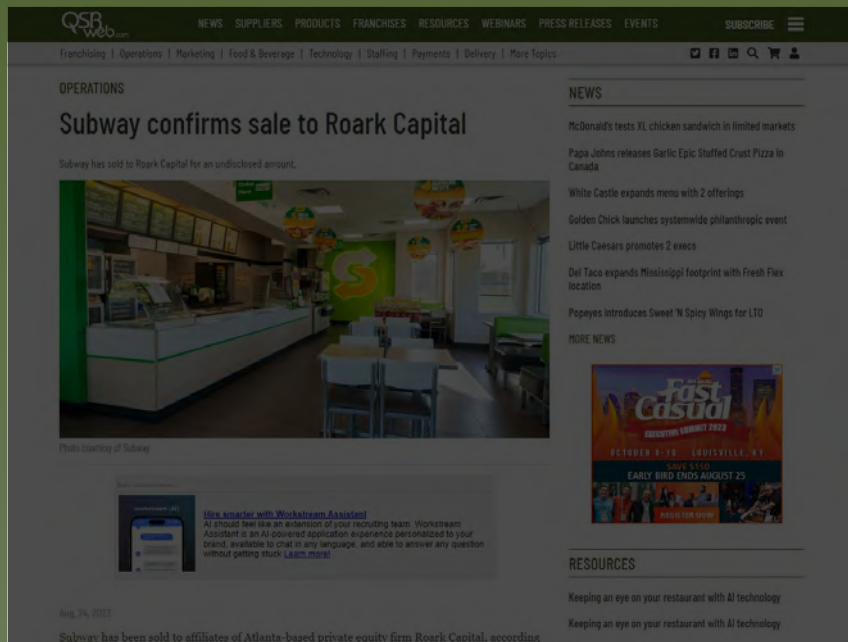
QSRweb.com NEWS SUPPLIERS PRODUCTS FRANCHISES RESOURCES WEBINARS PRESS RELEASES EVENTS SUBSCRIBE

Franchising | Operations | Marketing | Food & Beverage | Technology | Staffing | Payments | Delivery | More Topics

OPERATIONS

Subway confirms sale to Roark Capital

Subway has sold to Roark Capital for an undisclosed amount.

Photo courtesy of Subway

Hire smarter with Workstream Assistant
AI should feel like an extension of your recruiting team. Workstream Assistant is an AI-powered application experience personalized to your brand, available to chat in any language, and able to answer any question without getting stuck. Learn more!

Aug. 24, 2023

Subway has been sold to affiliates of Atlanta-based private equity firm Roark Capital, according

NEWS

McDonald's tests XL chicken sandwich in limited markets

Papa Johns releases Garlic Epic Stuffed Crust Pizza in Canada

White Castle expands menu with 2 offerings

Golden Chick launches systemwide philanthropic event

Little Caesars promotes 2 execs

Del Taco expands Mississippi footprint with Fresh Flex location

Popeyes introduces Sweet 'N Spicy Wings for LTO

MORE NEWS

Fast Casual EXECUTIVE SUMMIT 2023
OCTOBER 8-10 · LOUISVILLE, KY
SAVE $150
EARLY BIRD ENDS AUGUST 25
REGISTER NOW

RESOURCES

Keeping an eye on your restaurant with AI technology

Keeping an eye on your restaurant with AI technology